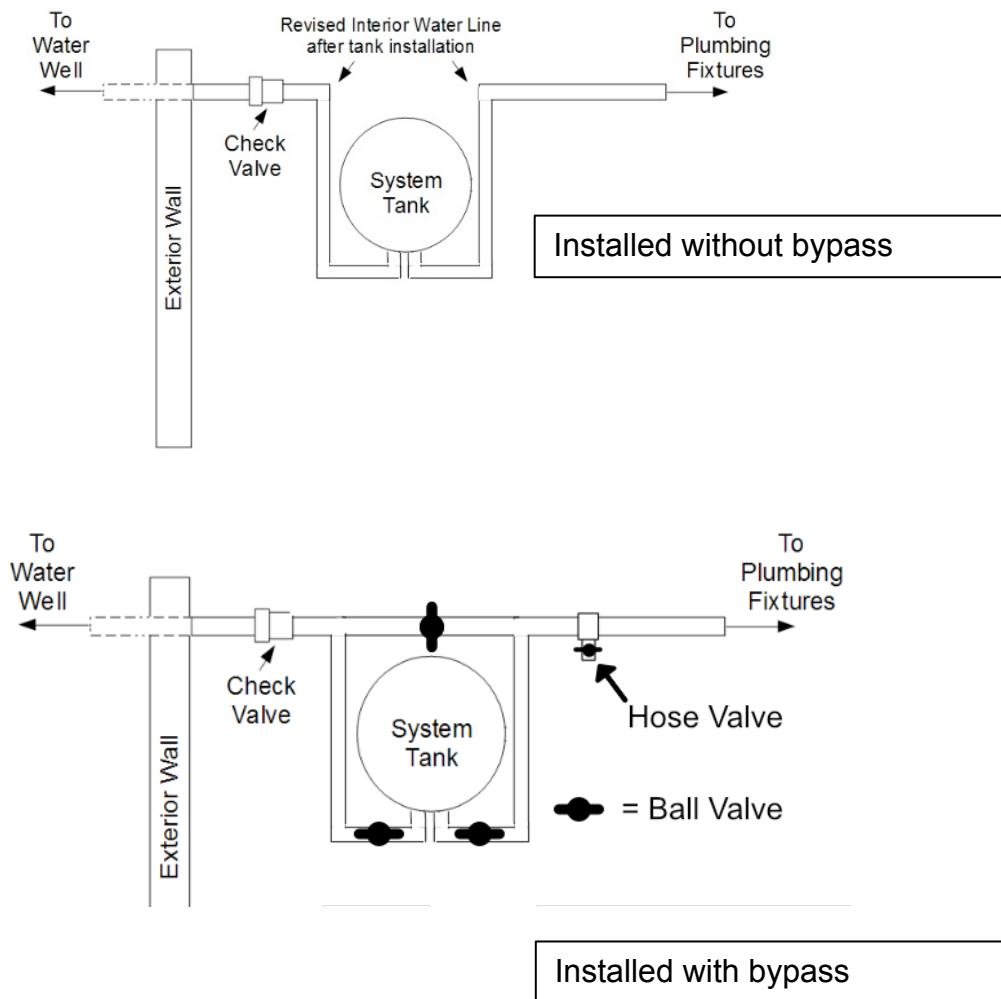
To Water Well

Revised Interior Water Line after tank installation

To Plumbing Fixtures

Check Valve

System Tank

Exterior Wall

Installed without bypass

To Water Well

To Plumbing Fixtures

Check Valve

System Tank

Hose Valve

Exterior Wall

= Ball Valve

Installed with bypass